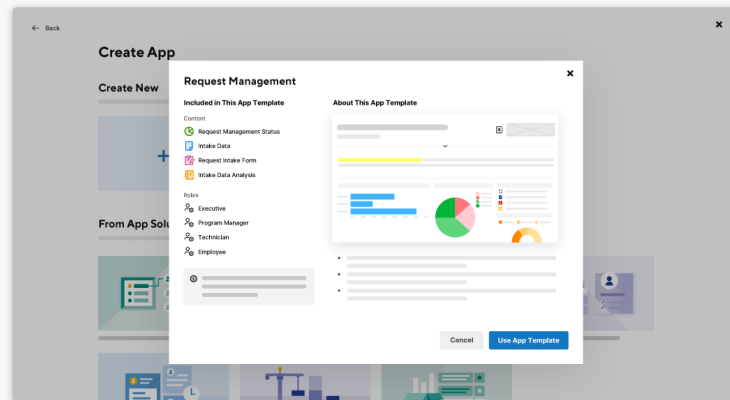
Back

Create App

Create New

From App Solu

Request Management

Included in This App Template

Content

Request Management Status

Intake Data

Request Intake Form

Intake Data Analysis

Roles

Executive

Program Manager

Technician

Employee

About This App Template

Cancel

Use App Template